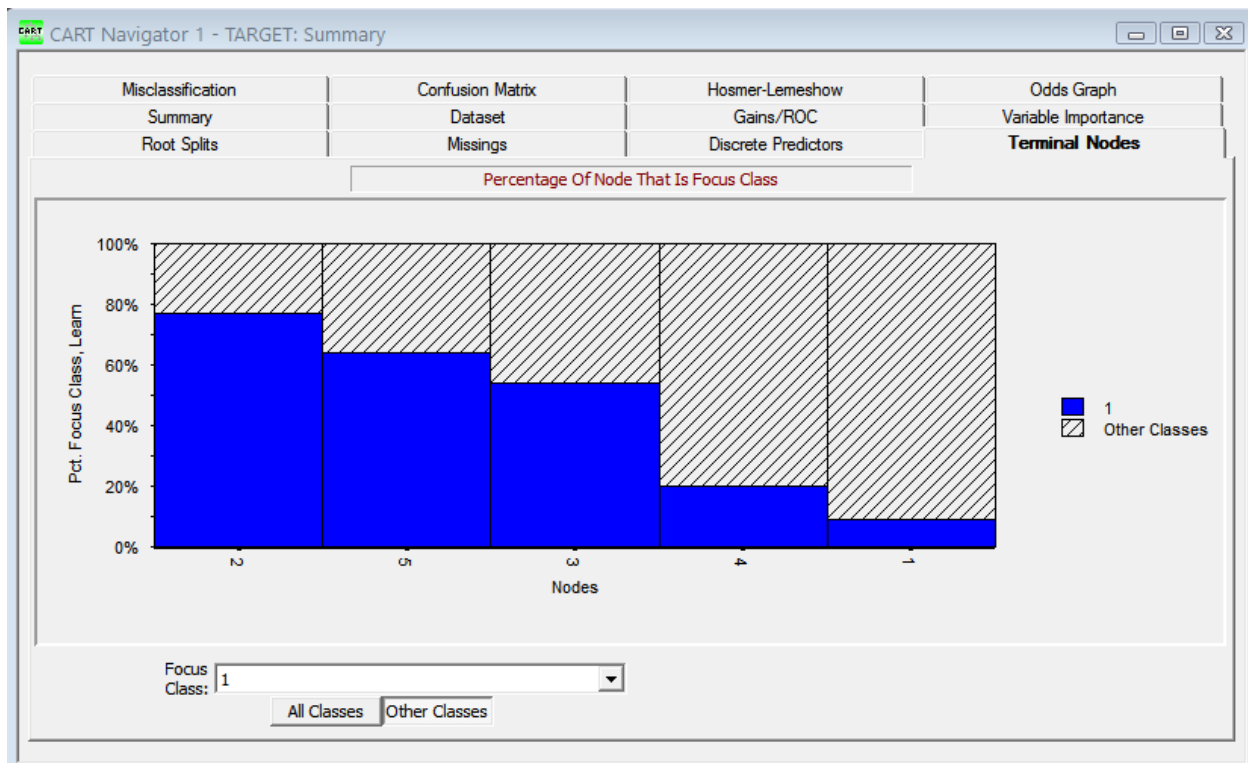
CART CART Navigator 1 - TARGET: Summary

| Misclassification | Confusion Matrix | Hosmer-Lemeshow | Odds Graph |
|---|---|---|---|
| Summary | Dataset | Gains/ROC | Variable Importance |
| Root Splits | Missings | Discrete Predictors | Terminal Nodes |

Percentage Of Node That Is Focus Class

100%
80%
60%
40%
20%
0%

Pct. Focus Class, Learn

2 5 3 4 1

Nodes

1
Other Classes

Focus Class: 1

All Classes
Other Classes